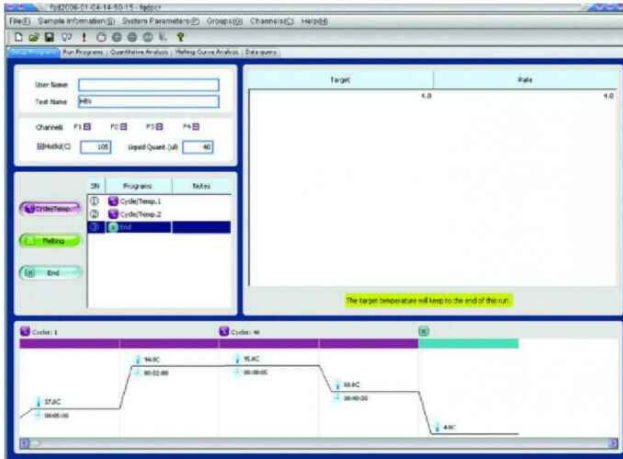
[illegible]2006-01-04-14-50-15 - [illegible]

File(F) Sample Information(S) System Parameters(P) Groups(G) Channels(C) Help(H)

Setup Programs | Run Programs | Quantitative Analysis | Melting Curve Analysis | Data query

User Name
Test Name HBV

Channels F1 F2 F3 F4

Hotlid(C) 105 Liquid Quant.(ul) 40

SN | Programs | Notes
① Cycle/Temp.1
② Cycle/Temp.2
③ End

Cycle/Temp.
Melting
End

| Target | Rate |
|---|---|
| 4.0 | 4.0 |

The target temperature will keep to the end of this run.

Cycles: 1
Cycles: 40

37.0C
00:05:00
94.0C
00:02:00
95.0C
00:00:05
55.0C
00:00:30
4.0C